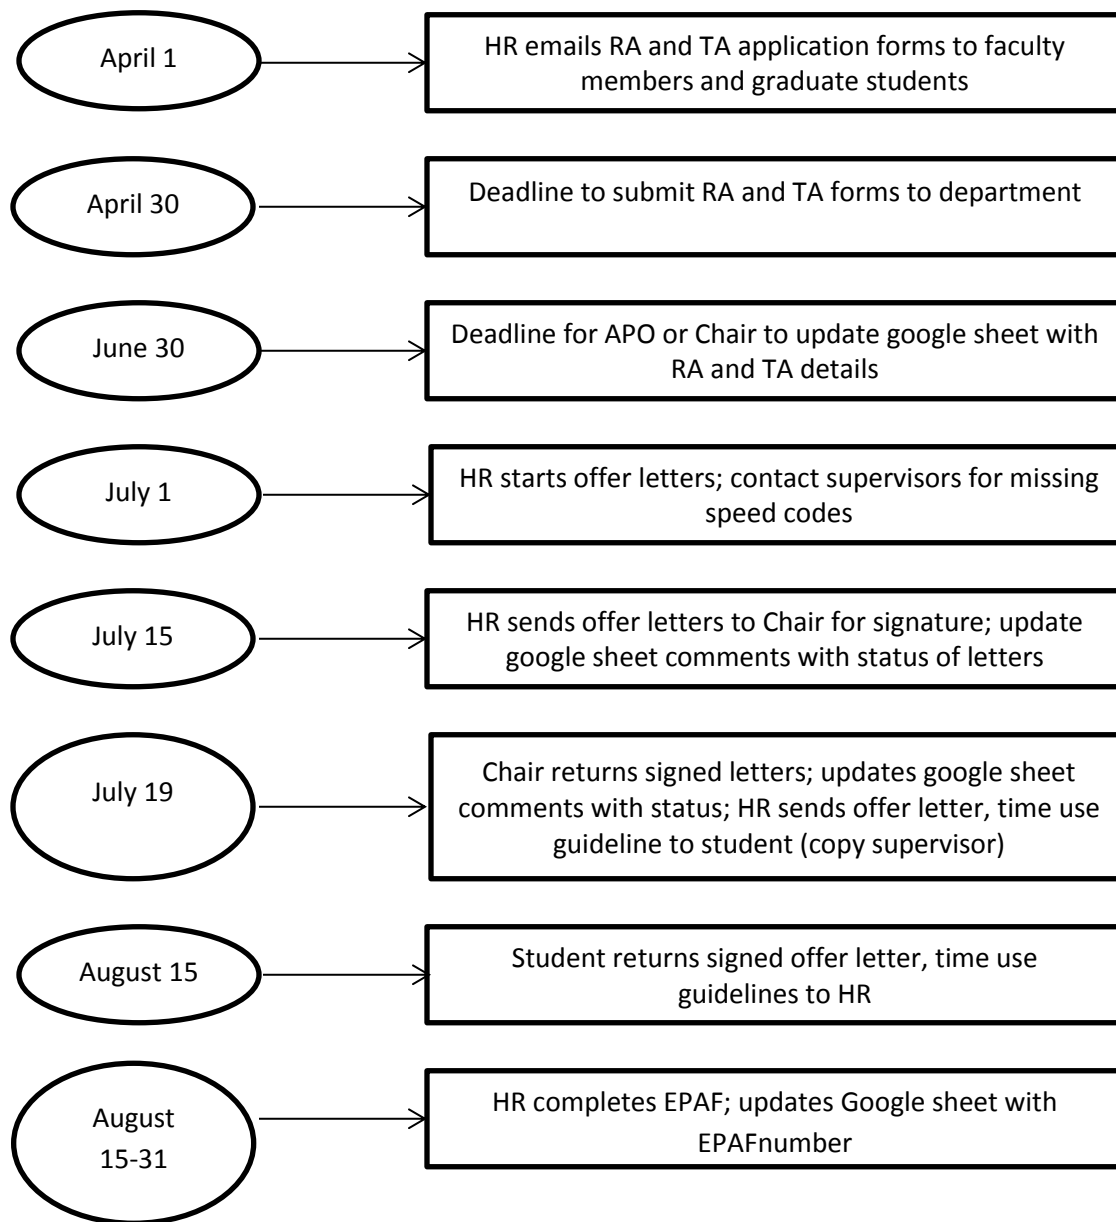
April 1

HR emails RA and TA application forms to faculty members and graduate students

April 30

Deadline to submit RA and TA forms to department

June 30

Deadline for APO or Chair to update google sheet with RA and TA details

July 1

HR starts offer letters; contact supervisors for missing speed codes

July 15

HR sends offer letters to Chair for signature; update google sheet comments with status of letters

July 19

Chair returns signed letters; updates google sheet comments with status; HR sends offer letter, time use guideline to student (copy supervisor)

August 15

Student returns signed offer letter, time use guidelines to HR

August 15-31

HR completes EPAF; updates Google sheet with EPAFnumber